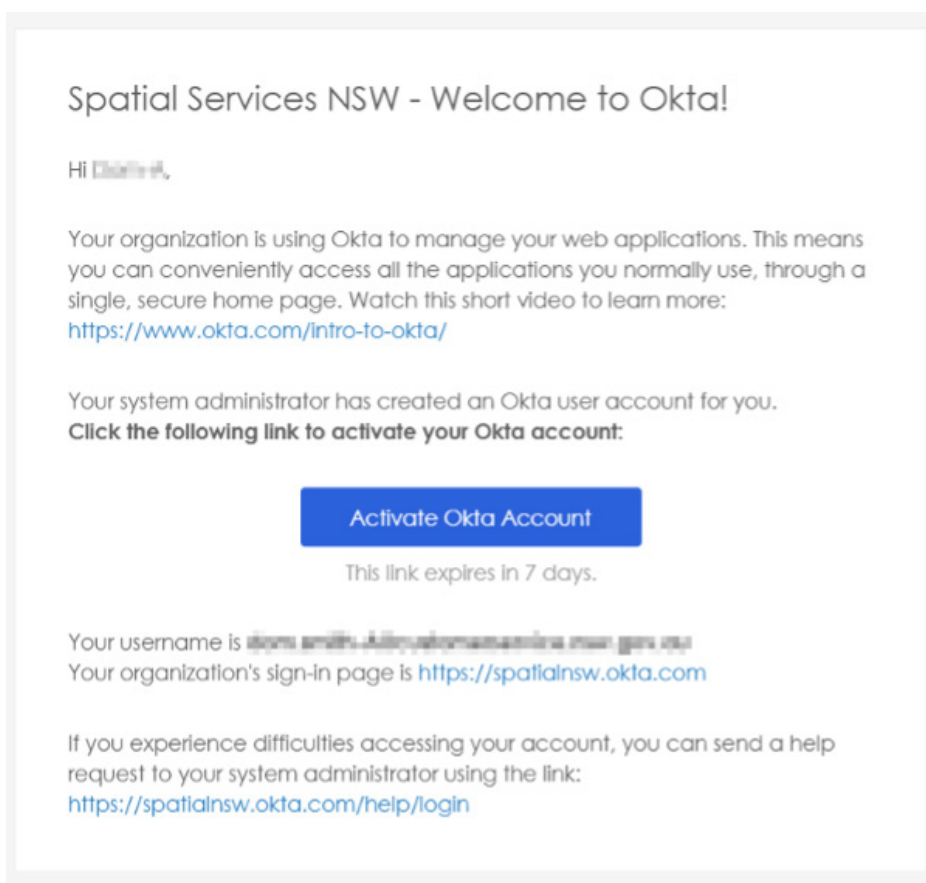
Spatial Services NSW - Welcome to Okta!

Hi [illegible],

Your organization is using Okta to manage your web applications. This means you can conveniently access all the applications you normally use, through a single, secure home page. Watch this short video to learn more: https://www.okta.com/intro-to-okta/

Your system administrator has created an Okta user account for you. **Click the following link to activate your Okta account:**

Activate Okta Account

This link expires in 7 days.

Your username is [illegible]
Your organization's sign-in page is https://spatialnsw.okta.com

If you experience difficulties accessing your account, you can send a help request to your system administrator using the link: https://spatialnsw.okta.com/help/login